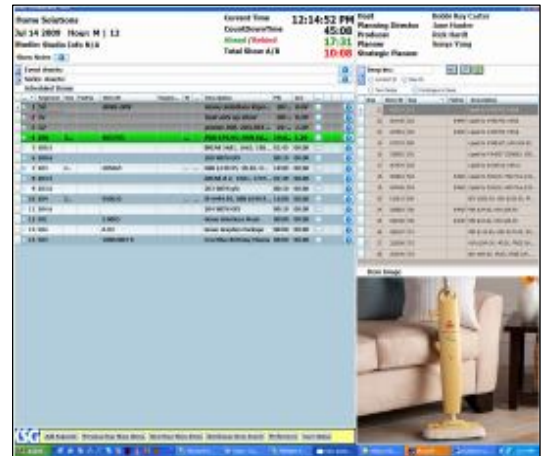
Frame Solutions
Jul 14 2009 Hour: M | 13
Studio: Studio Lab 6/A

Current Time 12:14:52 PM
CountDownTime 45:08
Aired (Sold) 17:31
Total Show A/B 10:08

Host Bobbi Ray Carter
Planning Director Jane Foster
Producer Rick Hardt
Planner Susan Yang
Strategic Planner

Item Image